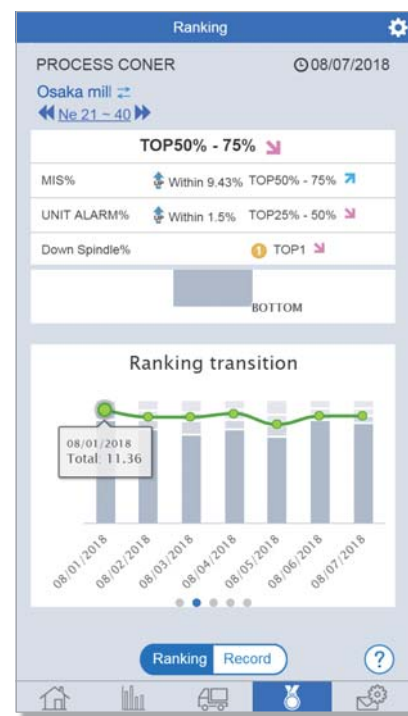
Ranking

PROCESS CONER

08/07/2018

Osaka mill

Ne 21 ~ 40

TOP50% - 75%

| MIS% | Within 9.43% | TOP50% - 75% |
|---|---|---|
| UNIT ALARM% | Within 1.5% | TOP25% - 50% |
| Down Spindle% | | TOP1 |

BOTTOM

Ranking transition

08/01/2018
Total: 11.36

08/01/2018
08/02/2018
08/03/2018
08/04/2018
08/05/2018
08/06/2018
08/07/2018

Ranking Record

?